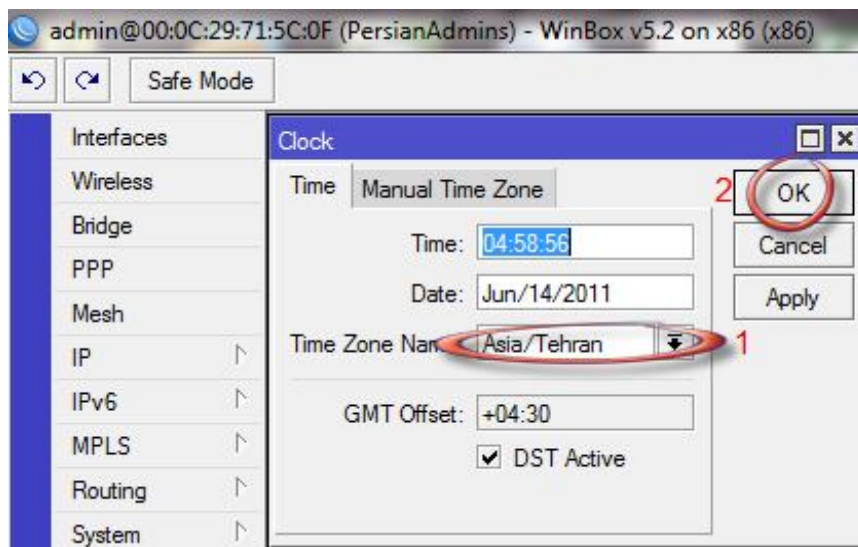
admin@00:0C:29:71:5C:0F (PersianAdmins) - WinBox v5.2 on x86 (x86)

Safe Mode

Interfaces
Wireless
Bridge
PPP
Mesh
IP
IPv6
MPLS
Routing
System

Clock

Time | Manual Time Zone

Time: 04:58:56
Date: Jun/14/2011
Time Zone Nam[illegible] Asia/Tehran
GMT Offset: +04:30
DST Active

2 OK
Cancel
Apply
1